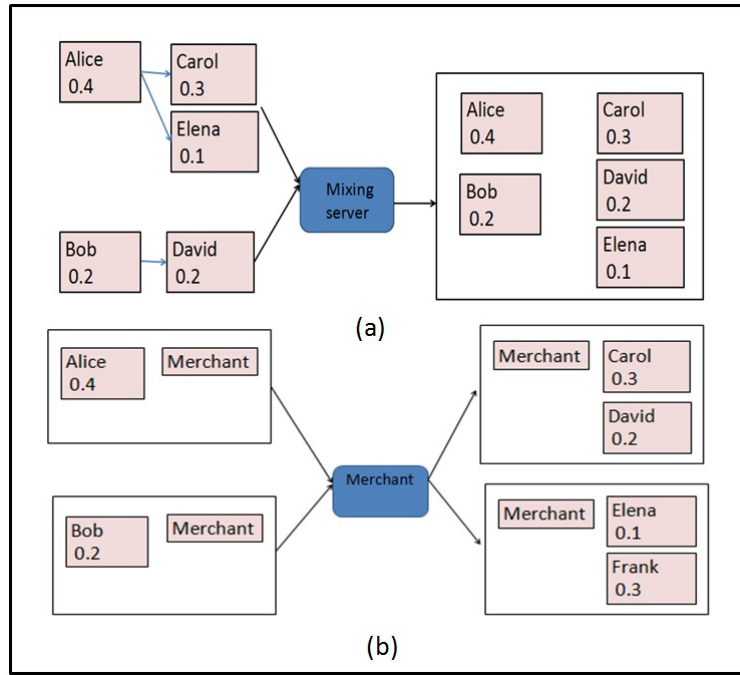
Alice 0.4

Carol 0.3

Elena 0.1

Bob 0.2

David 0.2

Mixing server

Alice 0.4

Bob 0.2

Carol 0.3

David 0.2

Elena 0.1

(a)

Alice 0.4

Merchant

Bob 0.2

Merchant

Merchant

Merchant

Carol 0.3

David 0.2

Merchant

Elena 0.1

Frank 0.3

(b)